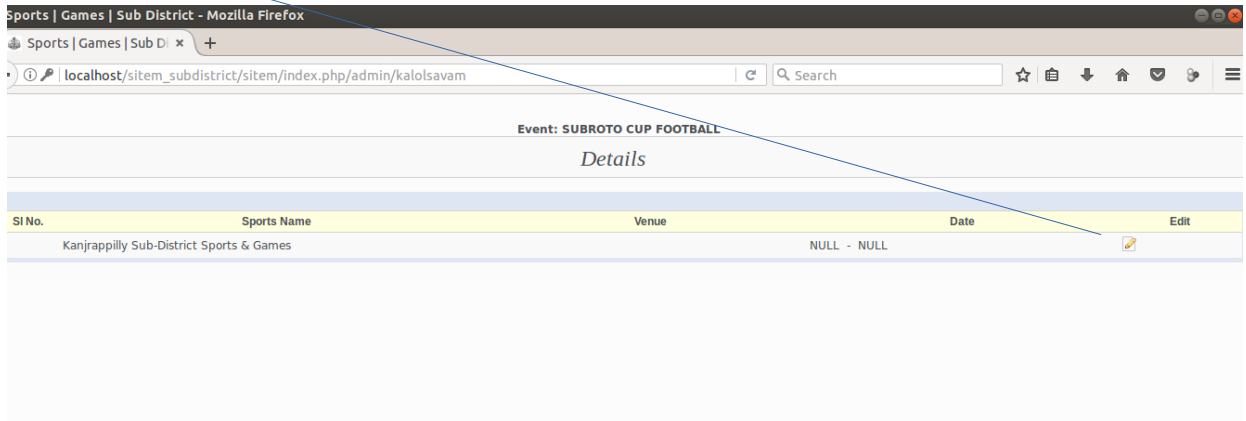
Sports | Games | Sub District - Mozilla Firefox

Sports | Games | Sub D ×

localhost/sitem_subdistrict/sitem/index.php/admin/kalolsavam

Search

Event: SUBROTO CUP FOOTBALL

Details

| Sl No. | Sports Name | Venue | Date | Edit |
|---|---|---|---|---|
| | Kanjrappilly Sub-District Sports & Games | | NULL - NULL | |